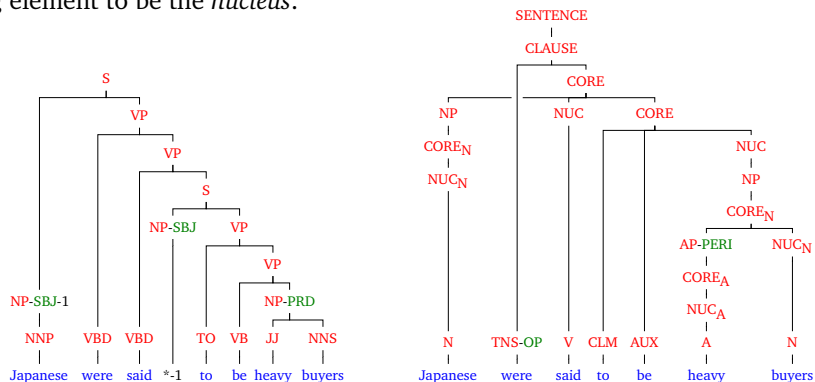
element to be the *nucleus*.

S
VP
VP
S
NP-SBJ VP
VP
NP-SBJ-1 NP-PRD
NNP VBD VBD TO VB JJ NNS
Japanese were said *-1 to be heavy buyers

SENTENCE
CLAUSE
CORE
NP NUC CORE
$CORE_N$ NUC
$NUC_N$ NP
$CORE_N$
AP-PERI $NUC_N$
$CORE_A$
$NUC_A$
N TNS-OP V CLM AUX A N
Japanese were said to be heavy buyers